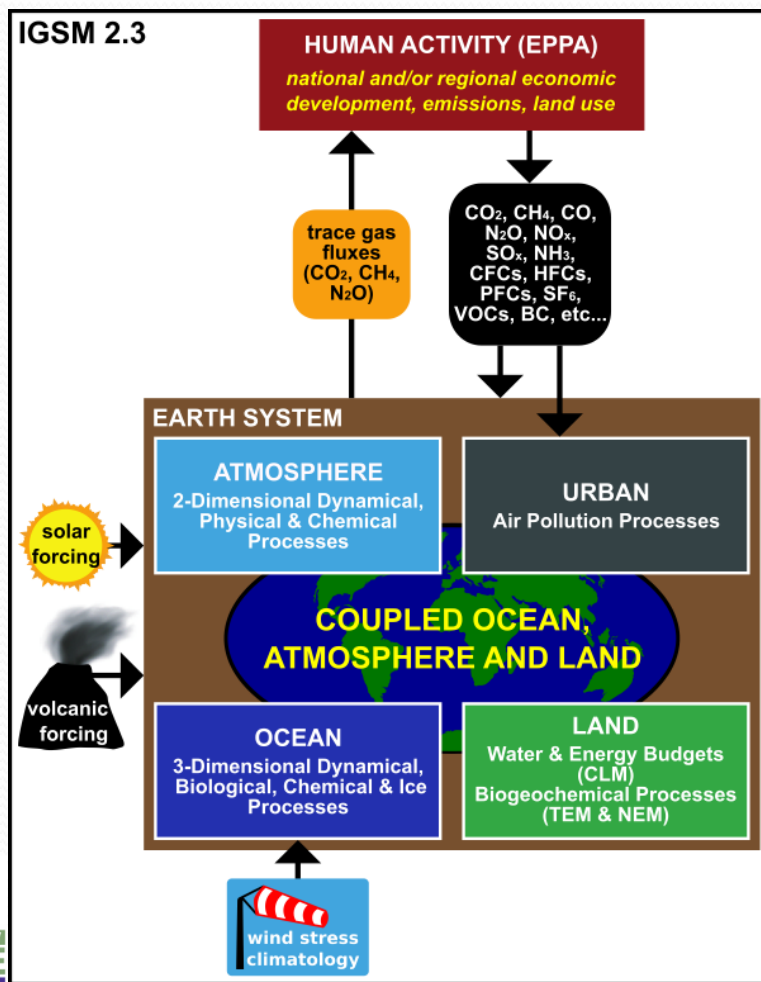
IGSM 2.3

HUMAN ACTIVITY (EPPA)
national and/or regional economic development, emissions, land use

trace gas fluxes ($CO_2$, $CH_4$, $N_2O$)

$CO_2$, $CH_4$, CO, $N_2O$, $NO_x$, $SO_x$, $NH_3$, CFCs, HFCs, PFCs, $SF_6$, VOCs, BC, etc...

EARTH SYSTEM

ATMOSPHERE
2-Dimensional Dynamical, Physical & Chemical Processes

URBAN
Air Pollution Processes

solar forcing

COUPLED OCEAN, ATMOSPHERE AND LAND

volcanic forcing

OCEAN
3-Dimensional Dynamical, Biological, Chemical & Ice Processes

LAND
Water & Energy Budgets (CLM)
Biogeochemical Processes (TEM & NEM)

wind stress climatology